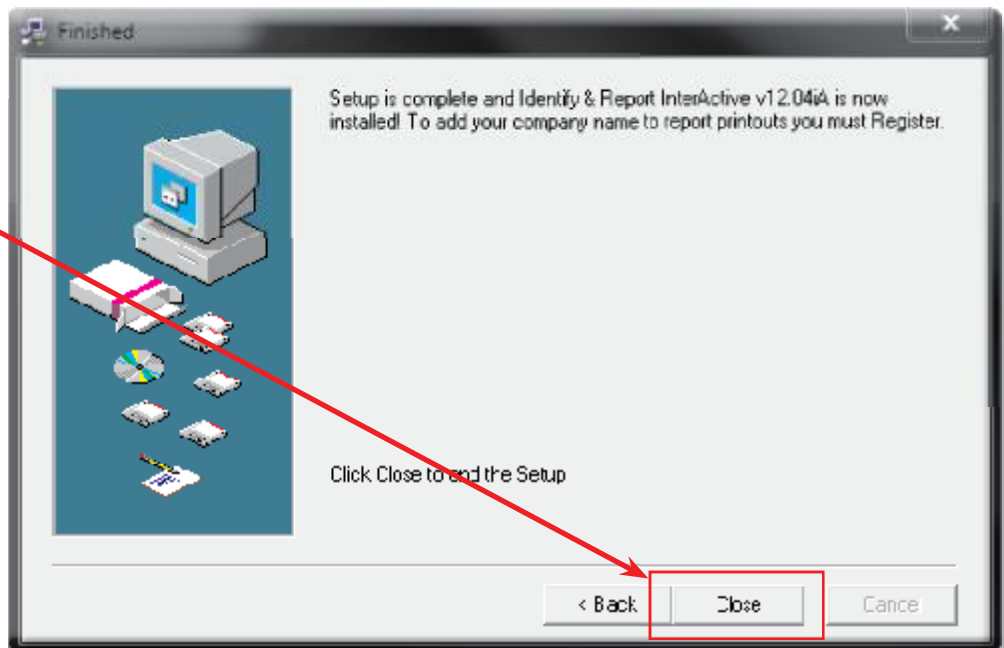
Finished

Setup is complete and Identify & Report InterActive v12.04iA is now installed! To add your company name to report printouts you must Register.

Click Close to end the Setup

< Back

Close

Cance